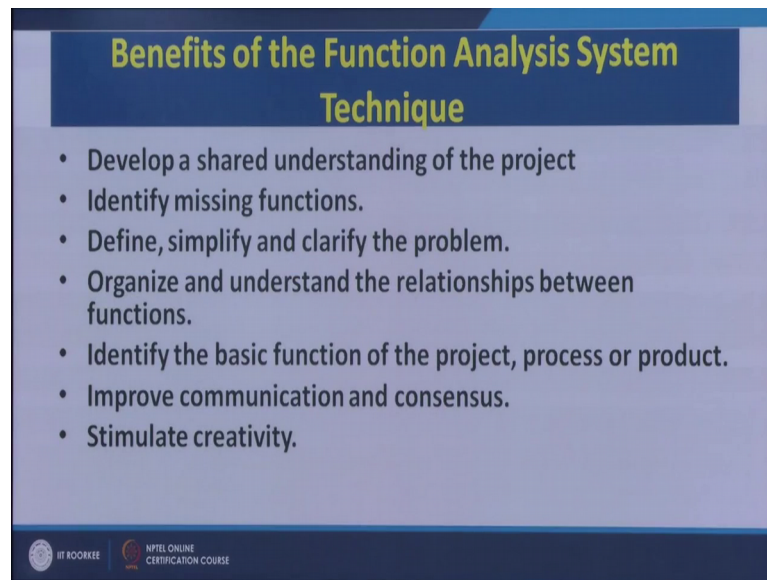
Benefits of the Function Analysis System Technique

- Develop a shared understanding of the project
- Identify missing functions.
- Define, simplify and clarify the problem.
- Organize and understand the relationships between functions.
- Identify the basic function of the project, process or product.
- Improve communication and consensus.
- Stimulate creativity.

IIT ROORKEE NPTEL ONLINE CERTIFICATION COURSE